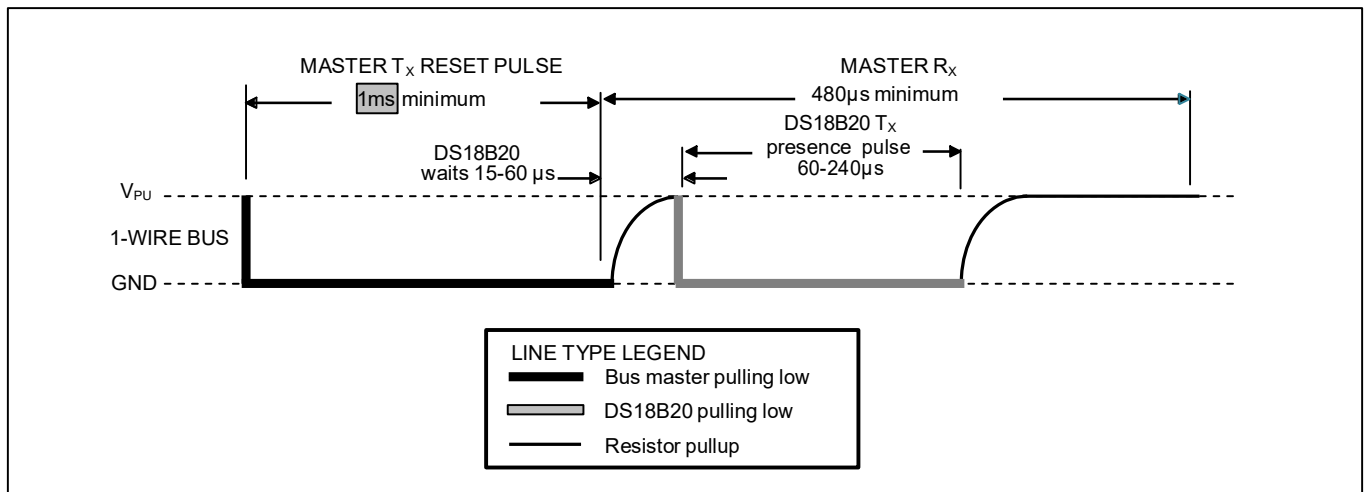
MASTER $T_X$ RESET PULSE

1ms minimum

MASTER $R_X$

480µs minimum

DS18B20 $T_X$

presence pulse

60-240µs

DS18B20

waits 15-60 µs

$V_{PU}$

1-WIRE BUS

GND

LINE TYPE LEGEND

Bus master pulling low

DS18B20 pulling low

Resistor pullup